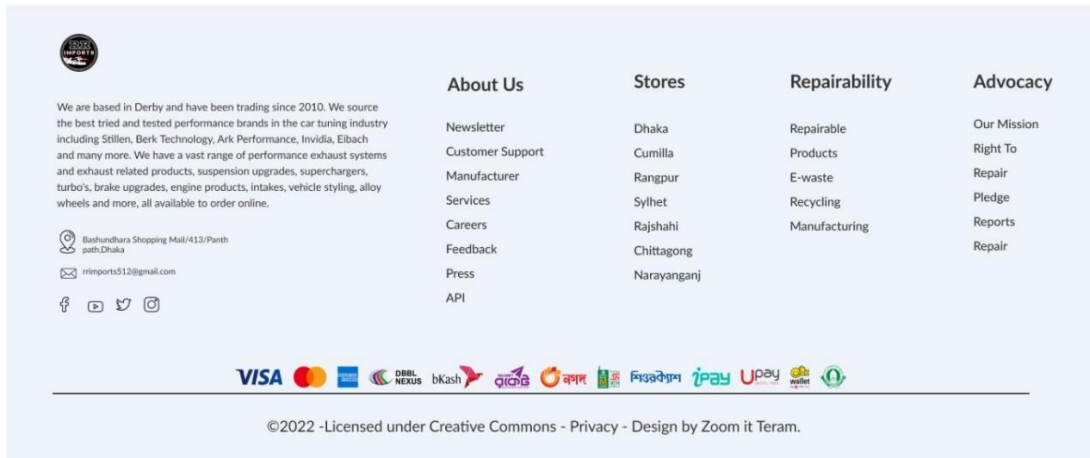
RR IMPORTS

We are based in Derby and have been trading since 2010. We source the best tried and tested performance brands in the car tuning industry including Stillen, Berk Technology, Ark Performance, Invidia, Eibach and many more. We have a vast range of performance exhaust systems and exhaust related products, suspension upgrades, superchargers, turbo's, brake upgrades, engine products, intakes, vehicle styling, alloy wheels and more, all available to order online.

Bashundhara Shopping Mall/413/Panth path,Dhaka

rrimports512@gmail.com

About Us

Newsletter
Customer Support
Manufacturer
Services
Careers
Feedback
Press
API

Stores

Dhaka
Cumilla
Rangpur
Sylhet
Rajshahi
Chittagong
Narayanganj

Repairability

Repairable
Products
E-waste
Recycling
Manufacturing

Advocacy

Our Mission
Right To
Repair
Pledge
Reports
Repair

VISA DBBL NEXUS bKash রকেট নগদ শিওরক্যাশ iPay Upay wallet

©2022 -Licensed under Creative Commons - Privacy - Design by Zoom it Teram.